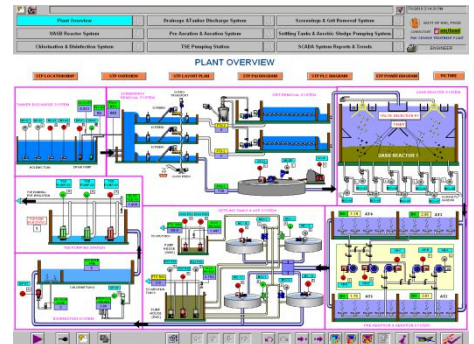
Plant Overview
Drainage &Tanker Discharge System
Screenings & Grit Removal System
UASB Reactor System
Pre Aeration & Aeration System
Settling Tanks & Aerobic Sludge Pumping System
Chlorination & Disinfection System
TSE Pumping Station
SCADA System Reports & Trends
ENGINEER

PLANT OVERVIEW

STP LOCATION MAP
STP OVERVIEW
STP LAYOUT PLAN
STP P&I DIAGRAM
STP PLC DIAGRAM
STP POWER DIAGRAM
PICTURE

UASB REACTOR 1
UASB REACTOR 2
AS1
AS2
AS3
AS4